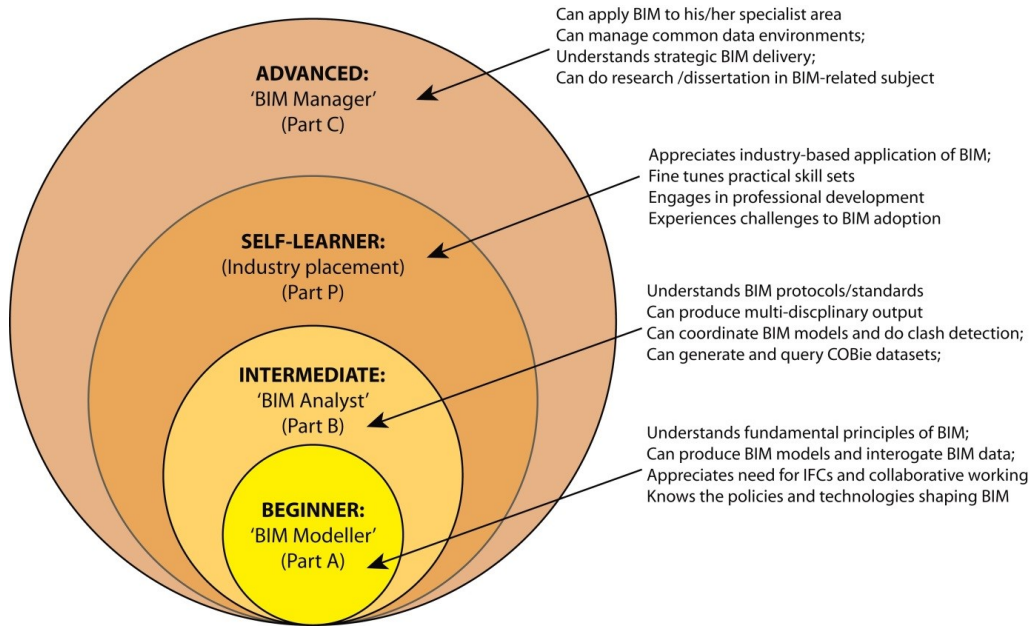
Can apply BIM to his/her specialist area
Can manage common data environments;
Understands strategic BIM delivery;
Can do research /dissertation in BIM-related subject

ADVANCED:
'BIM Manager'
(Part C)

Appreciates industry-based application of BIM;
Fine tunes practical skill sets
Engages in professional development
Experiences challenges to BIM adoption

SELF-LEARNER:
(Industry placement)
(Part P)

Understands BIM protocols/standards
Can produce multi-discplinary output
Can coordinate BIM models and do clash detection;
Can generate and query COBie datasets;

INTERMEDIATE:
'BIM Analyst'
(Part B)

Understands fundamental principles of BIM;
Can produce BIM models and interogate BIM data;
Appreciates need for IFCs and collaborative working
Knows the policies and technologies shaping BIM

BEGINNER:
'BIM Modeller'
(Part A)